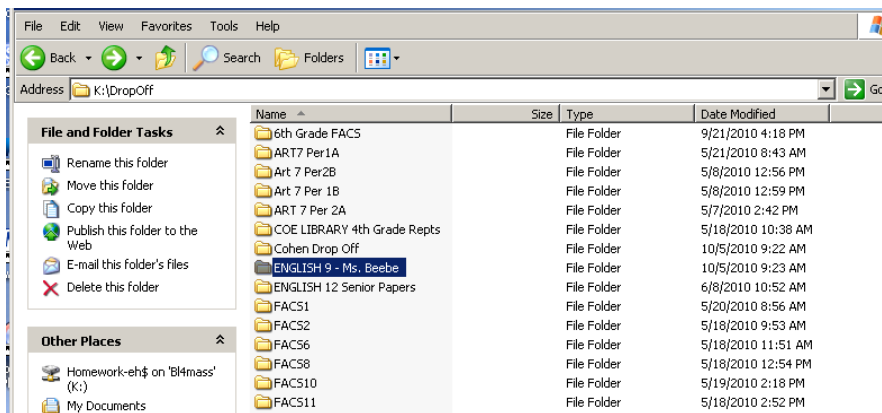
File Edit View Favorites Tools Help

Back Search Folders

Address K:\DropOff

Go

File and Folder Tasks

Rename this folder
Move this folder
Copy this folder
Publish this folder to the Web
E-mail this folder's files
Delete this folder

Other Places

Homework-eh$ on 'Bl4mass' (K:)
My Documents

| Name | Size | Type | Date Modified |
|---|---|---|---|
| 6th Grade FACS | | File Folder | 9/21/2010 4:18 PM |
| ART7 Per1A | | File Folder | 5/21/2010 8:43 AM |
| Art 7 Per2B | | File Folder | 5/8/2010 12:56 PM |
| Art 7 Per 1B | | File Folder | 5/8/2010 12:59 PM |
| ART 7 Per 2A | | File Folder | 5/7/2010 2:42 PM |
| COE LIBRARY 4th Grade Repts | | File Folder | 5/18/2010 10:38 AM |
| Cohen Drop Off | | File Folder | 10/5/2010 9:22 AM |
| ENGLISH 9 - Ms. Beebe | | File Folder | 10/5/2010 9:23 AM |
| ENGLISH 12 Senior Papers | | File Folder | 6/8/2010 10:52 AM |
| FACS1 | | File Folder | 5/20/2010 8:56 AM |
| FACS2 | | File Folder | 5/18/2010 9:53 AM |
| FACS6 | | File Folder | 5/18/2010 11:51 AM |
| FACS8 | | File Folder | 5/18/2010 12:54 PM |
| FACS10 | | File Folder | 5/19/2010 2:18 PM |
| FACS11 | | File Folder | 5/18/2010 2:52 PM |